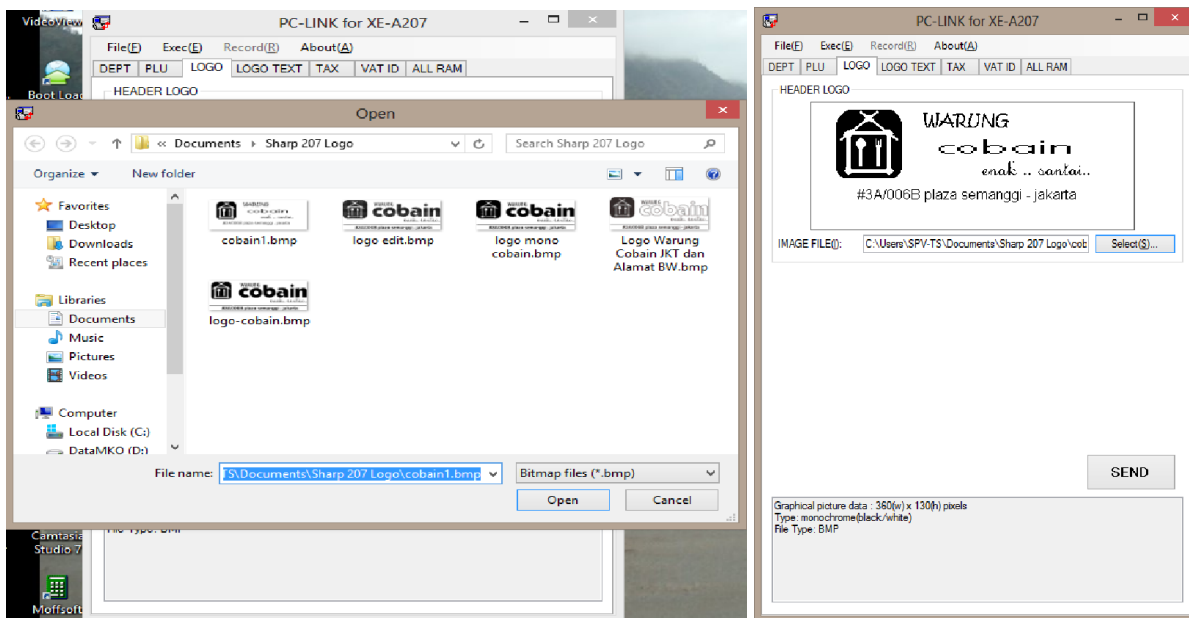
VideoView

Boot Load

PC-LINK for XE-A207

File(F) Exec(E) Record(R) About(A)

DEPT PLU LOGO LOGO TEXT TAX VAT ID ALL RAM

HEADER LOGO

Open

« Documents › Sharp 207 Logo

Search Sharp 207 Logo

Organize ▾ New folder

Favorites
Desktop
Downloads
Recent places

Libraries
Documents
Music
Pictures
Videos

Computer
Local Disk (C:)
DataMKO (D:)

cobain1.bmp
logo edit.bmp
logo mono cobain.bmp
Logo Warung Cobain JKT dan Alamat BW.bmp
logo-cobain.bmp

File name: TS\Documents\Sharp 207 Logo\cobain1.bmp

Bitmap files (*.bmp)

Open Cancel

File Type: BMP

Camtasia Studio 7

Moffsoft

PC-LINK for XE-A207

File(F) Exec(E) Record(R) About(A)

DEPT PLU LOGO LOGO TEXT TAX VAT ID ALL RAM

HEADER LOGO

WARUNG
cobain
enak .. santai..
#3A/006B plaza semanggi - jakarta

IMAGE FILE(I): C:\Users\SPV-TS\Documents\Sharp 207 Logo\cob

Select(S)...

SEND

Graphical picture data : 360(w) x 130(h) pixels
Type: monochrome(black/white)
File Type: BMP